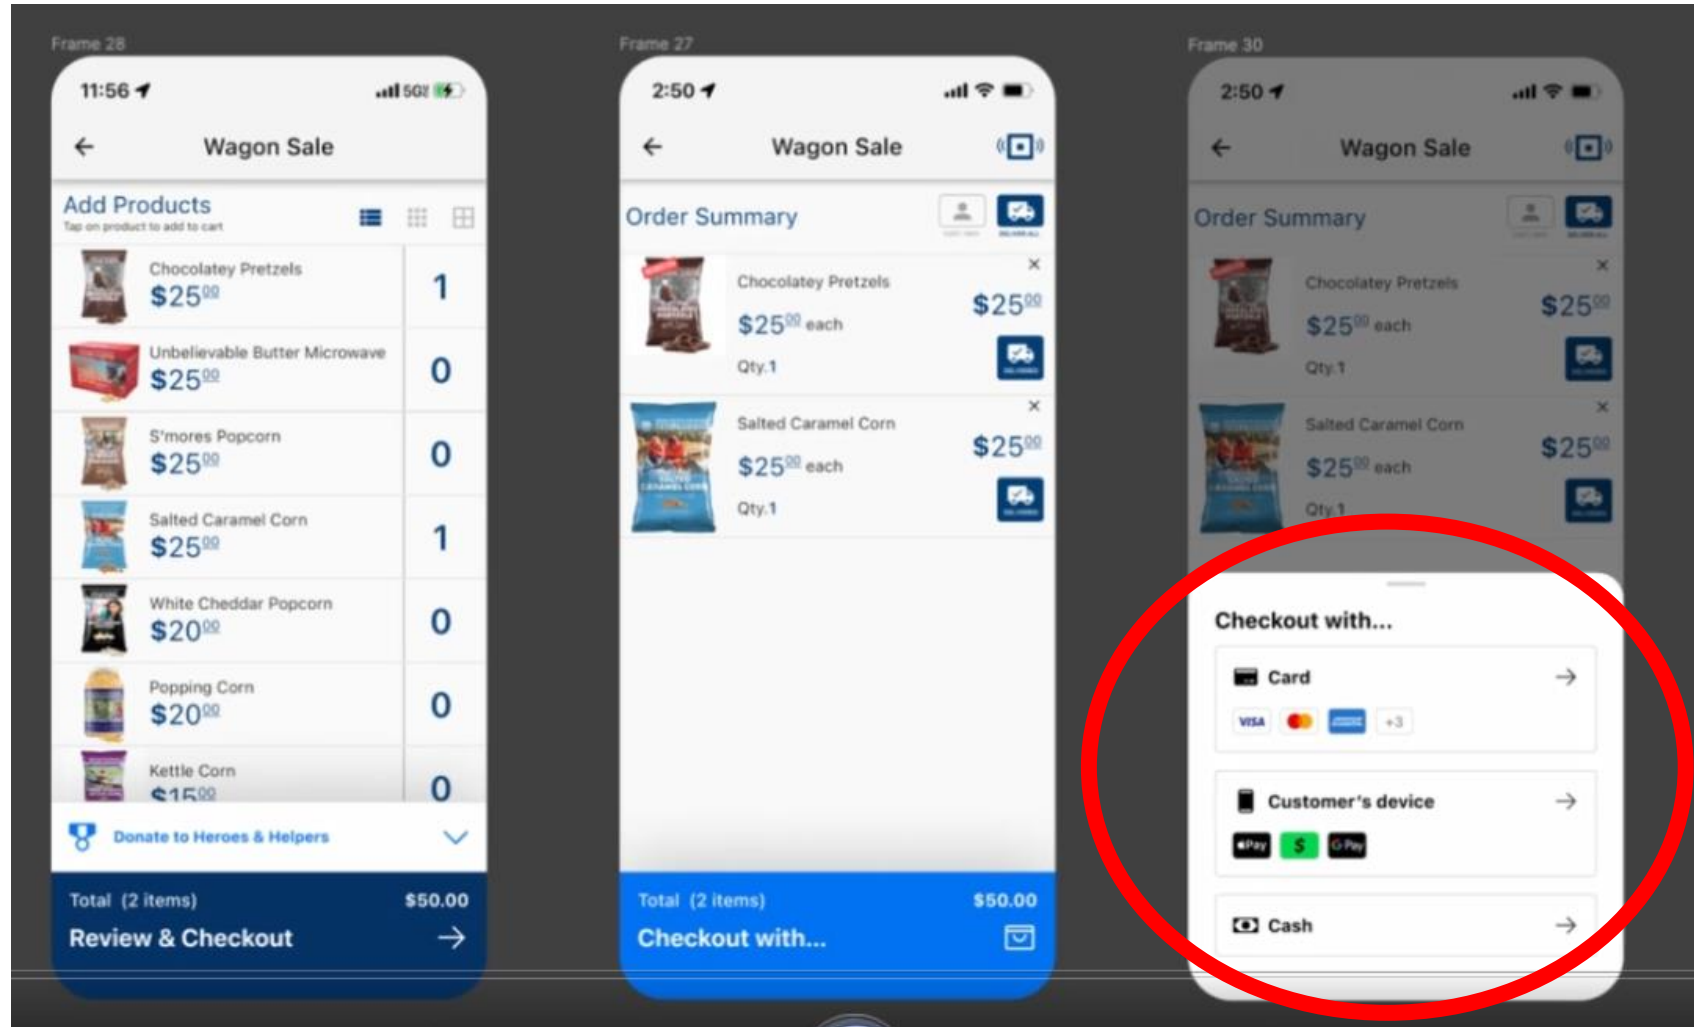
Frame 28

11:56 5G

Wagon Sale

Add Products
Tap on product to add to cart

Chocolatey Pretzels
$25$^{00}$
1

Unbelievable Butter Microwave
$25$^{00}$
0

S'mores Popcorn
$25$^{00}$
0

Salted Caramel Corn
$25$^{00}$
1

White Cheddar Popcorn
$20$^{00}$
0

Popping Corn
$20$^{00}$
0

Kettle Corn
$15$^{00}$
0

Donate to Heroes & Helpers

Total (2 items) $50.00
Review & Checkout

Frame 27

2:50

Wagon Sale

Order Summary

Chocolatey Pretzels
$25$^{00}$ each
Qty.1
$25$^{00}$

Salted Caramel Corn
$25$^{00}$ each
Qty.1
$25$^{00}$

Total (2 items) $50.00
Checkout with...

Frame 30

2:50

Wagon Sale

Order Summary

Chocolatey Pretzels
$25$^{00}$ each
Qty.1
$25$^{00}$

Salted Caramel Corn
$25$^{00}$ each
Qty.1
$25$^{00}$

Checkout with...

Card
VISA +3

Customer's device
Pay $ G Pay

Cash